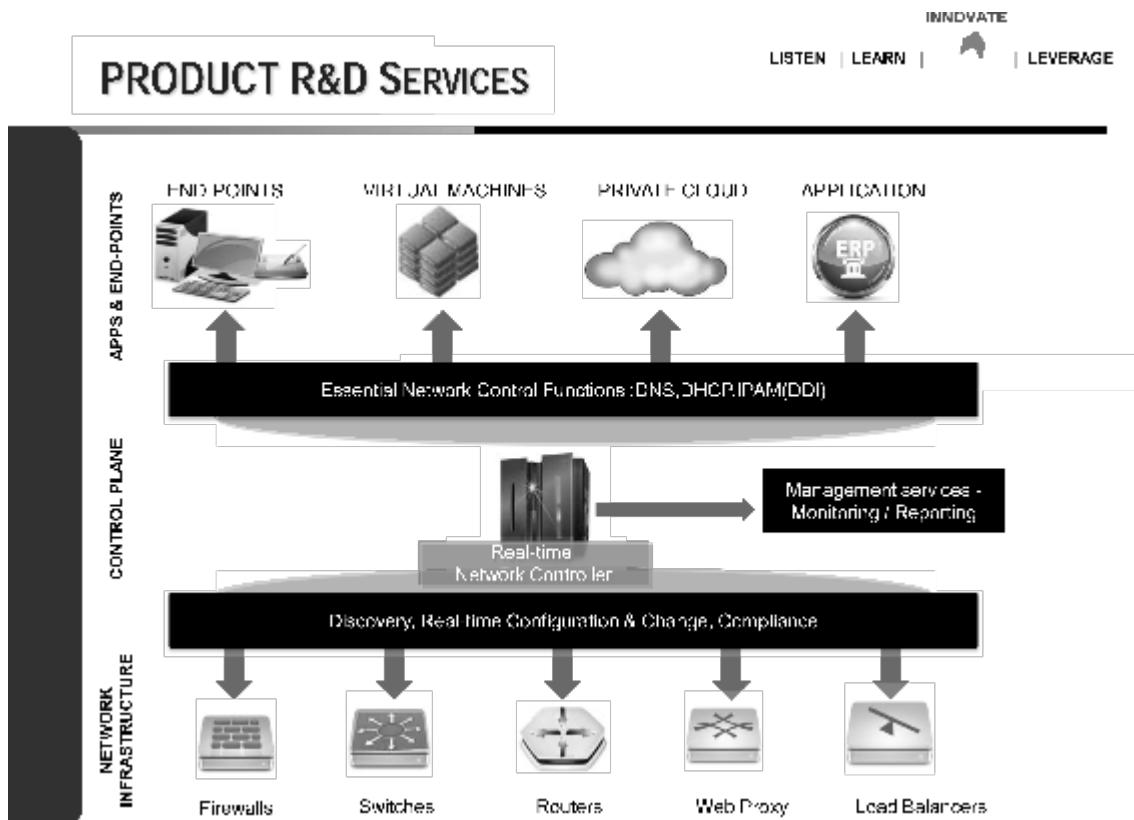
PRODUCT R&D SERVICES

INNOVATE

LISTEN | LEARN | | LEVERAGE

APPS & END-POINTS

END POINTS

VIRTUAL MACHINES

PRIVATE CLOUD

APPLICATION

ERP

Essential Network Control Functions :DNS,DHCP,IPAM(DDI)

CONTROL PLANE

Management services - Monitoring / Reporting

Real-time Network Controller

Discovery, Real time Configuration & Change, Compliance

NETWORK INFRASTRUCTURE

Firewalls

Switches

Routers

Web Proxy

Load Balancers